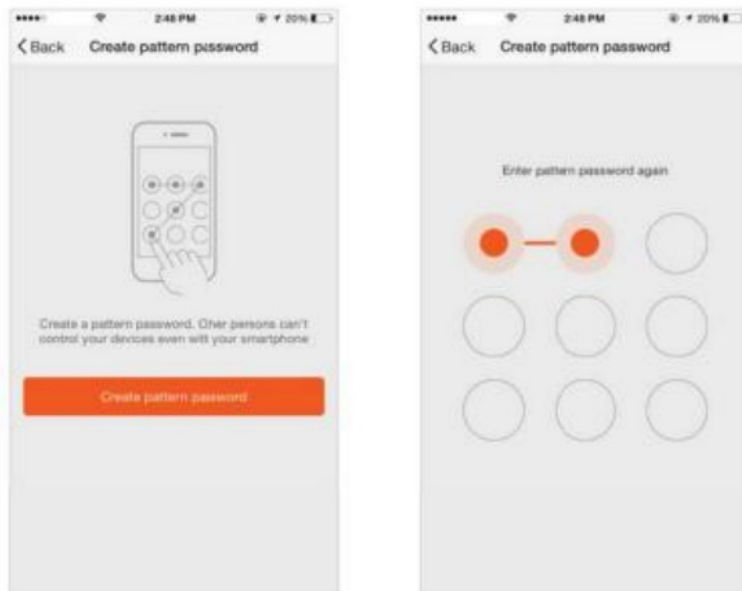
2:48 PM 20%

< Back Create pattern pssword

Create a pattern password. Oher persons can't control your devices even with your smartphone

Create pattern password

2:48 PM 20%

< Back Create pattern password

Enter pattern password again